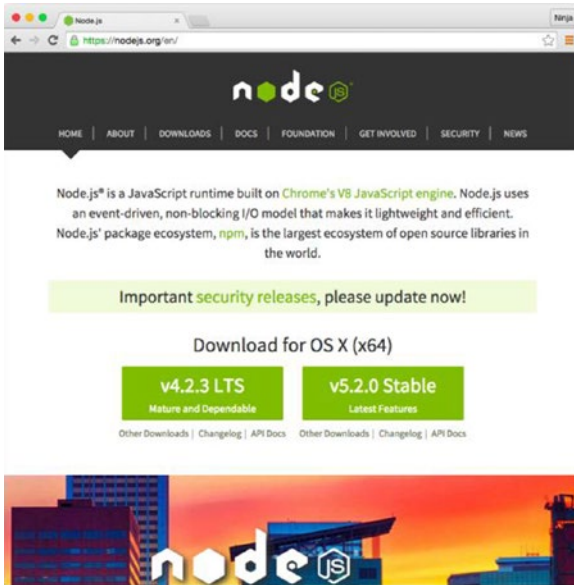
Node.js ×

Ninja

https://nodejs.org/en/

node JS

HOME | ABOUT | DOWNLOADS | DOCS | FOUNDATION | GET INVOLVED | SECURITY | NEWS

Node.js® is a JavaScript runtime built on Chrome's V8 JavaScript engine. Node.js uses an event-driven, non-blocking I/O model that makes it lightweight and efficient. Node.js' package ecosystem, npm, is the largest ecosystem of open source libraries in the world.

Important security releases, please update now!

Download for OS X (x64)

v4.2.3 LTS
Mature and Dependable

v5.2.0 Stable
Latest Features

Other Downloads | Changelog | API Docs

Other Downloads | Changelog | API Docs

node JS